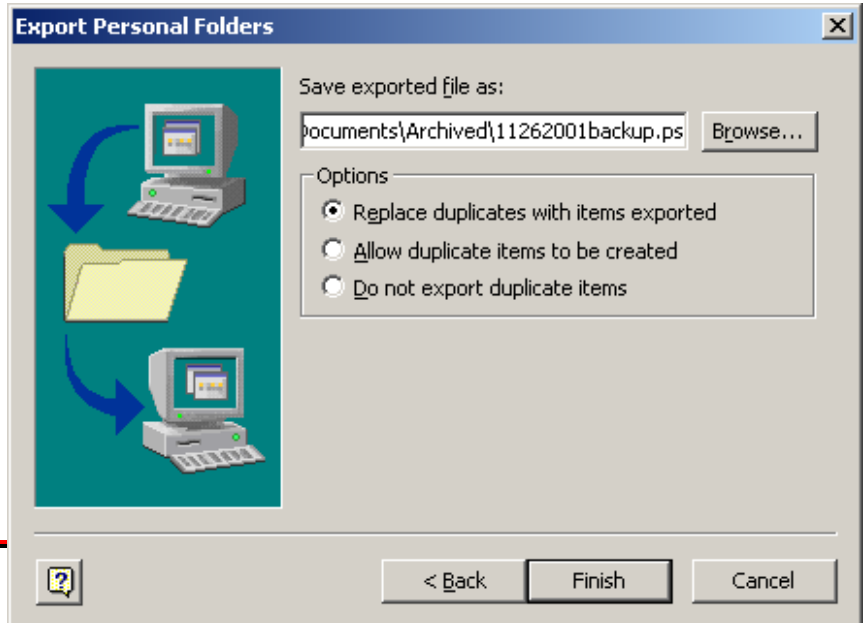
Export Personal Folders

Save exported file as:

ocuments\Archived\11262001backup.ps

Browse...

Options

Replace duplicates with items exported

Allow duplicate items to be created

Do not export duplicate items

< Back

Finish

Cancel